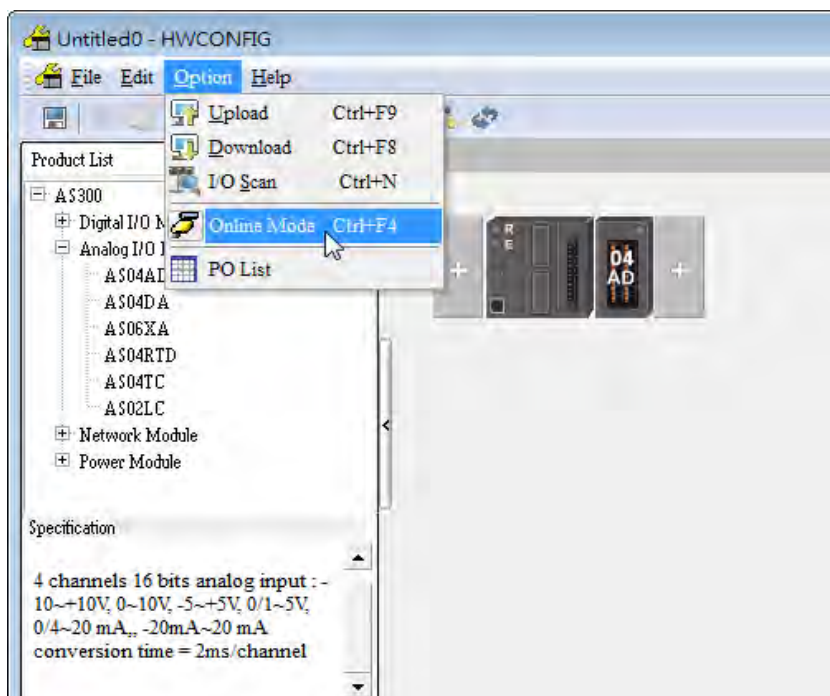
Untitled0 - HWCONFIG

File Edit Option Help

Upload Ctrl+F9
Download Ctrl+F8
I/O Scan Ctrl+N
Online Mode Ctrl+F4
PO List

Product List

AS300
Digital I/O M
Analog I/O M
AS04AD
AS04DA
AS06XA
AS04RTD
AS04TC
AS02LC
Network Module
Power Module

04 AD

Specification

4 channels 16 bits analog input : -10~+10V, 0~10V, -5~+5V, 0/1~5V, 0/4~20 mA,, -20mA~20 mA
conversion time = 2ms/channel